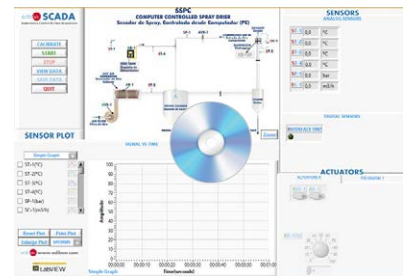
SCADA

SSPC
COMPUTER CONTROLLED SPRAY DRIER
Secador de Spray, Controlado desde Computador (PC)

CALIBRATE
SAMPLE
STOP
VIEW DATA
SAVE DATA
QUIT

SENSORS
ANALOG SENSORS

0,0 °C
0,0 °C
0,0 °C
0,0 °C
0,0 bar
0,0 m3/h

DIGITAL SENSORS

ACTUATORS

SENSOR PLOT

Simple Graph
ST-1(°C)
ST-2(°C)
ST-3(°C)
ST-4(°C)
SP-1(bar)
SC-1(m3/h)

Reset Plot
Enlarge Plot

LabVIEW

Amplitude
100
90
80
70
60
50
40
30
20
10
0

Time(hh:mm:ss)

Simple Graph

SIGNAL VS. TIME